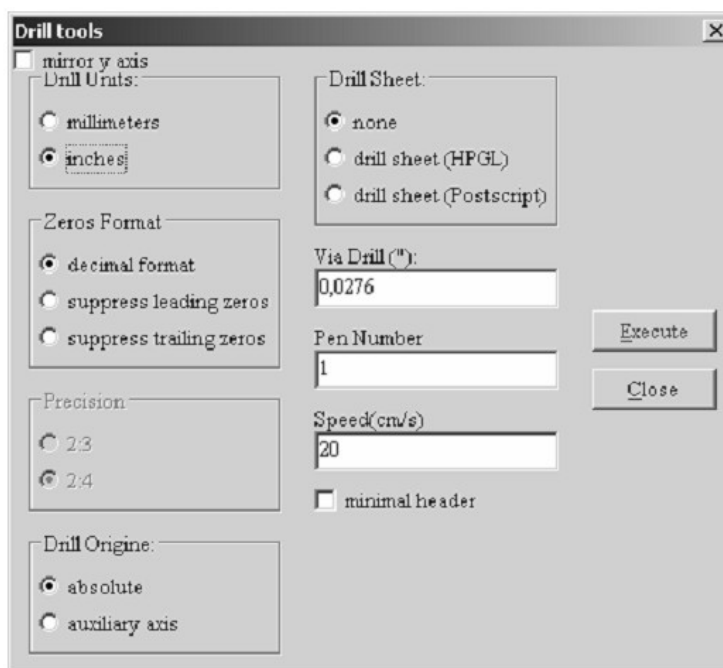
Drill tools
X
mirror y axis
Drill Units:
millimeters
inches
Zeros Format
decimal format
suppress leading zeros
suppress trailing zeros
Precision
2:3
2:4
Drill Origine:
absolute
auxiliary axis
Drill Sheet:
none
drill sheet (HPGL)
drill sheet (Postscript)
Via Drill ("):
0,0276
Pen Number
1
Speed(cm/s)
20
minimal header
Execute
Close